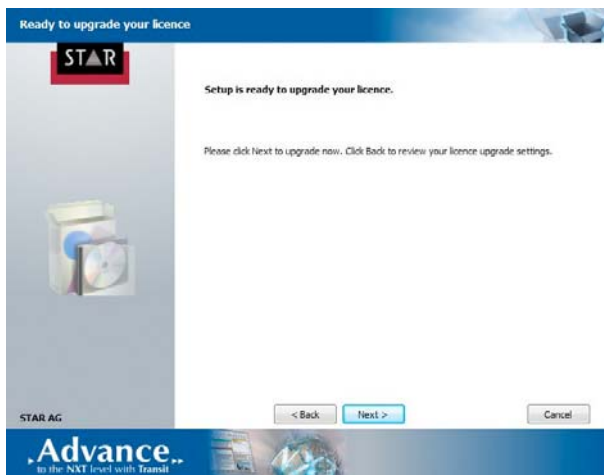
Ready to upgrade your licence

STAR

Setup is ready to upgrade your licence.

Please click Next to upgrade now. Click Back to review your licence upgrade settings.

STAR AG

< Back

Next >

Cancel

.Advance..
to the NXT level with Transit